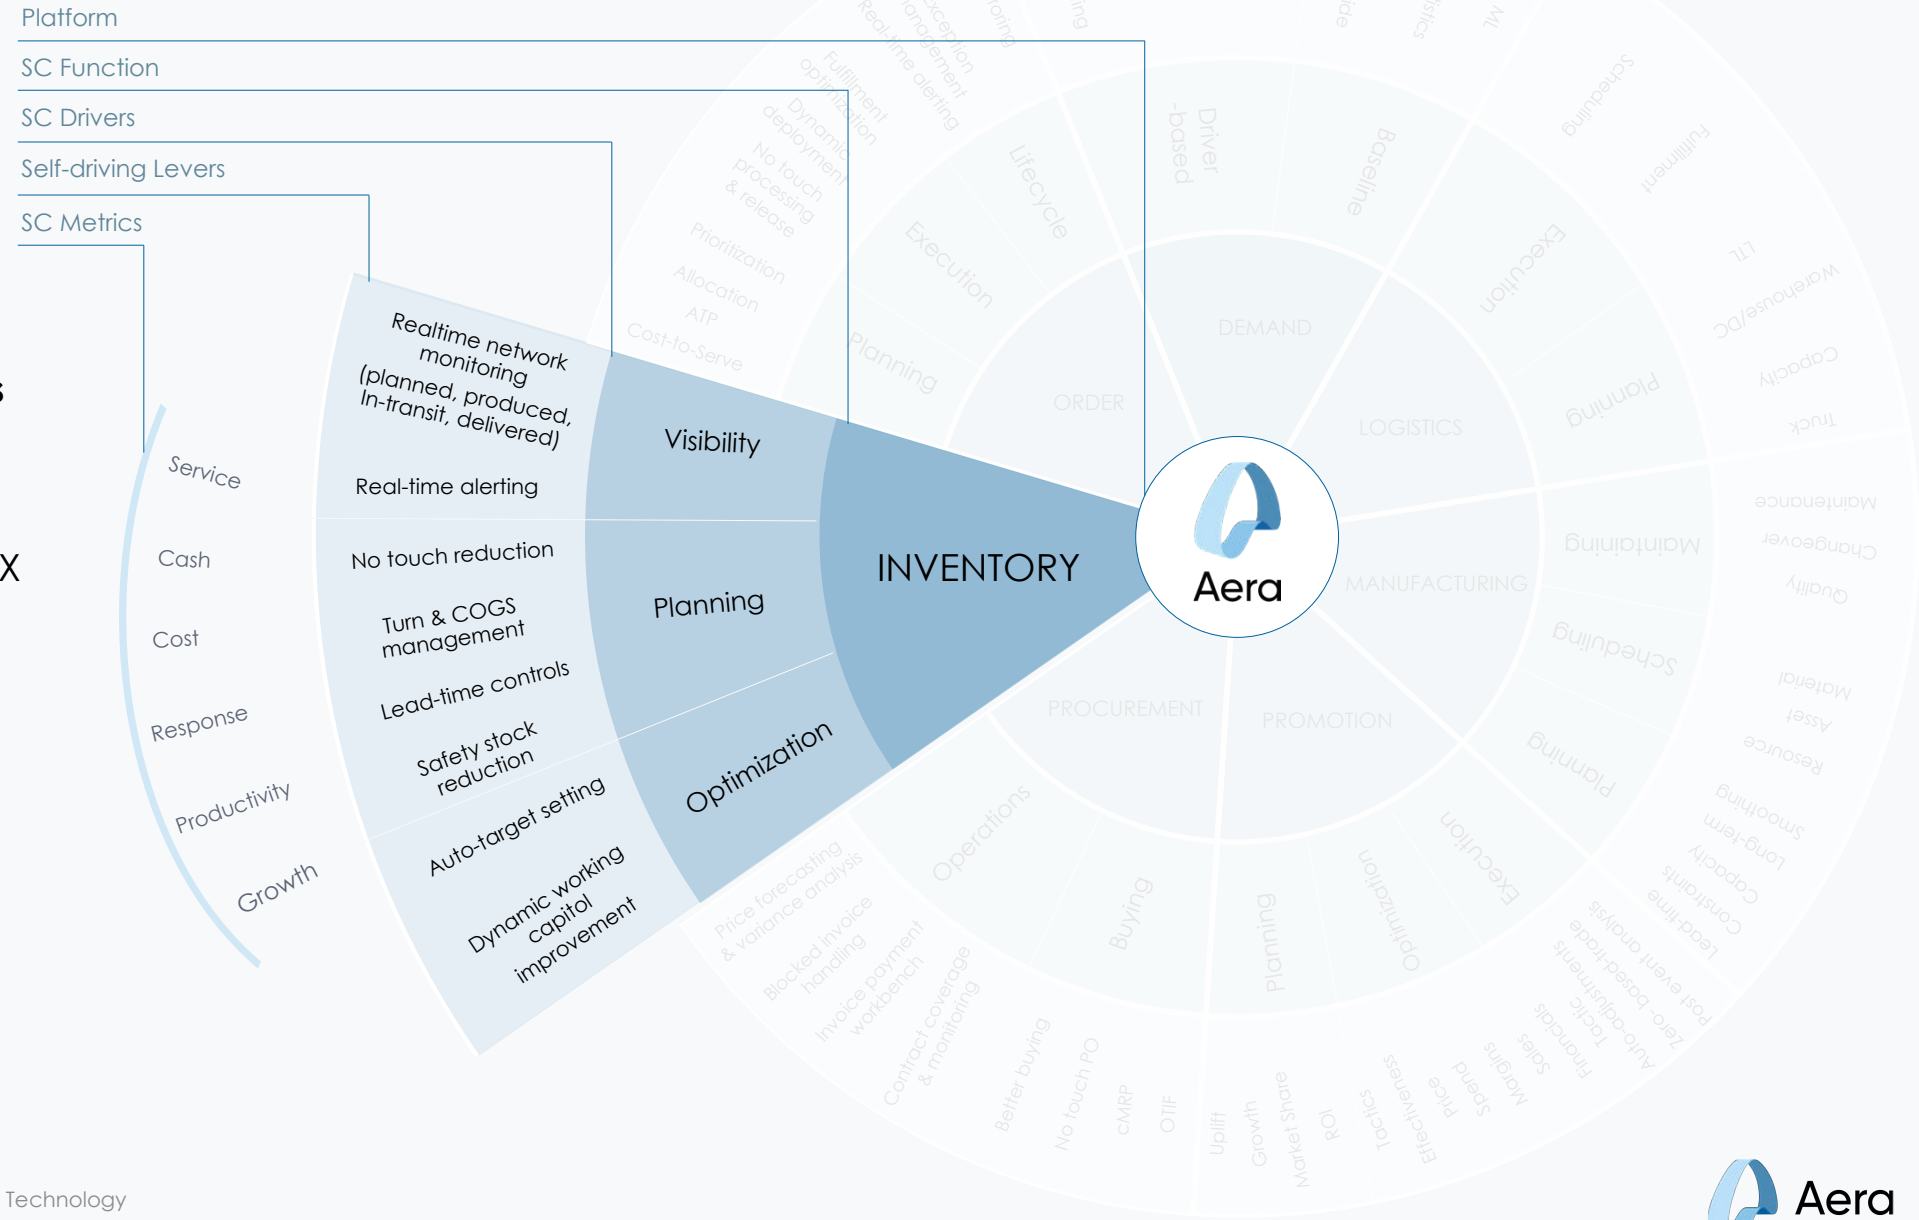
Platform

SC Function

SC Drivers

Self-driving Levers

SC Metrics

s

X

Service

Cash

Cost

Response

Productivity

Growth

Realtime network monitoring (planned, produced, In-transit, delivered)

Real-time alerting

No touch reduction

Turn & COGS management

Lead-time controls

Safety stock reduction

Auto-target setting

Dynamic working capital improvement

Visibility

Planning

Optimization

INVENTORY

Aera

DEMAND

ORDER

LOGISTICS

MANUFACTURING

PROCUREMENT

PROMOTION

Lifecycle

Execution

Planning

Driver-based

Baseline

Execution

Planning

Maintaining

Scheduling

Planning

Execution

Optimization

Planning

Buying

Operations

Fulfillment optimization

Dynamic deployment

No touch processing & release

Prioritization

Allocation

ATP

Cost-to-Serve

Real-time alerting

Exception management

Scheduling

Fulfillment

LTL

Warehouse/DC

Capacity

Truck

Maintenance

Changeover

Quality

Material

Assy

Resource

Smoothing

Long-term

Capacity

Constraints

Lead-time

Price forecasting & variance analysis

Blocked invoice handling

Invoice payment workbench

Contract coverage & monitoring

Better buying

No touch PO

cMRP

OTIF

Uplift

Growth

Market Share

ROI

Tactics

Effectiveness

Price

Spends

Margins

Sales

Financials

Tactic

Auto-adjustments

Zero-based

Post event analysis

ML

Technology

Aera